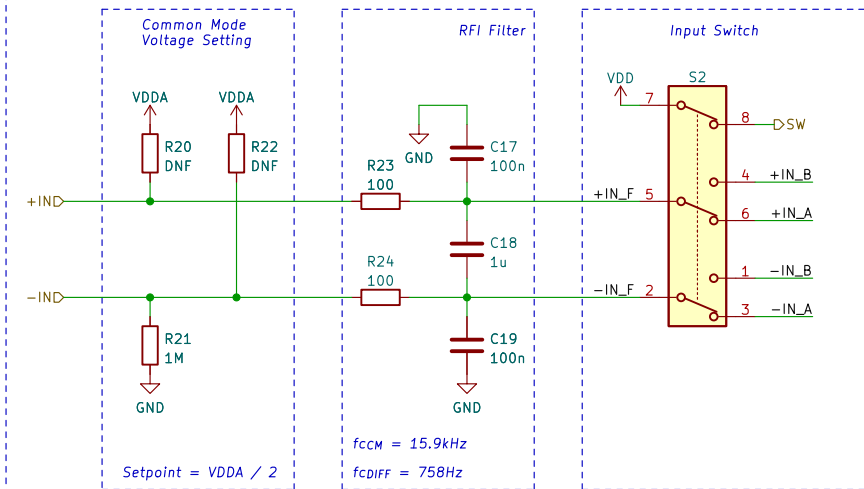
Common Mode Voltage Setting

RFI Filter

Input Switch

VDDA VDDA

R20 DNF

R22 DNF

+IN

-IN

R21 1M

GND

Setpoint = VDDA / 2

GND

C17 100n

R23 100

C18 1u

R24 100

C19 100n

GND

$fc_{CM}$ = 15.9kHz

$fc_{DIFF}$ = 758Hz

VDD

S2

7

8

SW

4

+IN_B

+IN_F

5

6

+IN_A

1

-IN_B

-IN_F

2

3

-IN_A